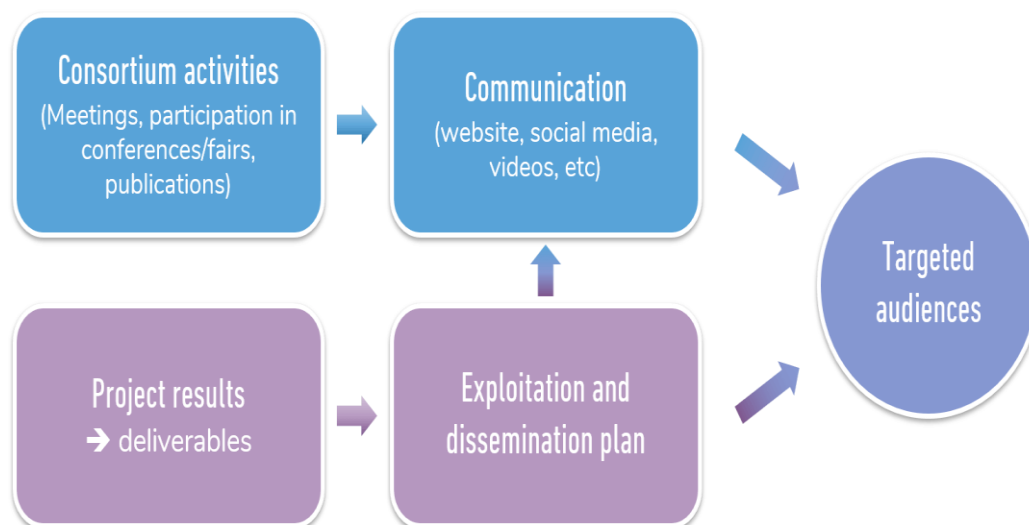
Consortium activities
(Meetings, participation in conferences/fairs, publications)

Communication
(website, social media, videos, etc)

Targeted audiences

Project results
➔ deliverables

Exploitation and dissemination plan